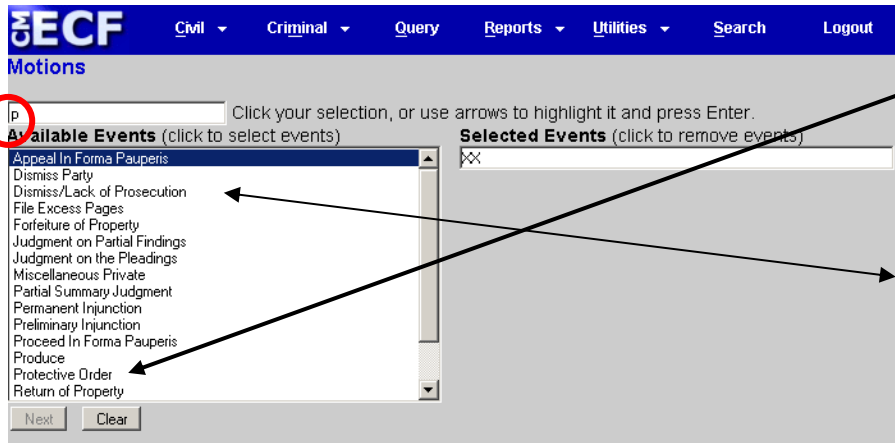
CM ECF Civil Criminal Query Reports Utilities Search Logout

Motions

p Click your selection, or use arrows to highlight it and press Enter.

Available Events (click to select events)

Appeal In Forma Pauperis
Dismiss Party
Dismiss/Lack of Prosecution
File Excess Pages
Forfeiture of Property
Judgment on Partial Findings
Judgment on the Pleadings
Miscellaneous Private
Partial Summary Judgment
Permanent Injunction
Preliminary Injunction
Proceed In Forma Pauperis
Produce
Protective Order
Return of Property

Selected Events (click to remove events)

XX

Next Clear